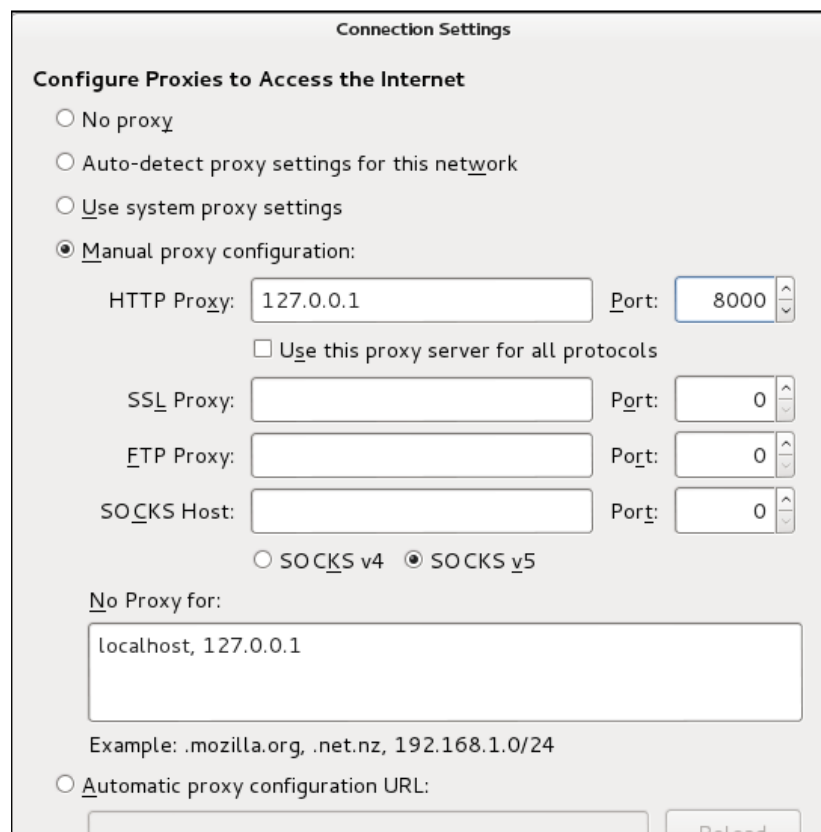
Connection Settings

Configure Proxies to Access the Internet

No proxy

Auto-detect proxy settings for this network

Use system proxy settings

Manual proxy configuration:

HTTP Proxy: 127.0.0.1 Port: 8000

Use this proxy server for all protocols

SSL Proxy: Port: 0

FTP Proxy: Port: 0

SOCKS Host: Port: 0

SOCKS v4 SOCKS v5

No Proxy for:

localhost, 127.0.0.1

Example: .mozilla.org, .net.nz, 192.168.1.0/24

Automatic proxy configuration URL:

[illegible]